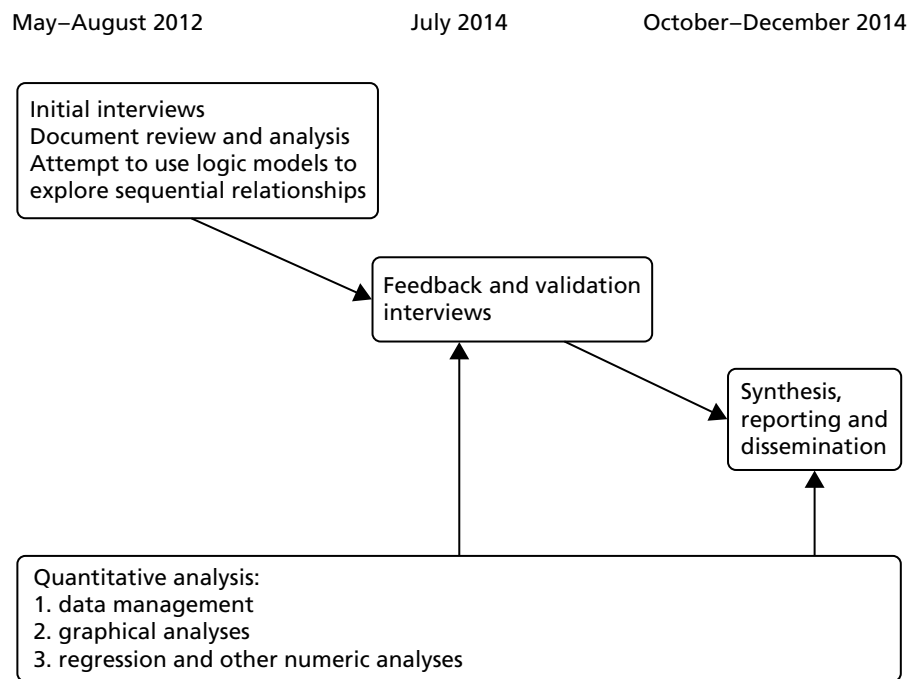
May–August 2012

July 2014

October–December 2014

Initial interviews
Document review and analysis
Attempt to use logic models to explore sequential relationships

Feedback and validation interviews

Synthesis, reporting and dissemination

Quantitative analysis:
1. data management
2. graphical analyses
3. regression and other numeric analyses